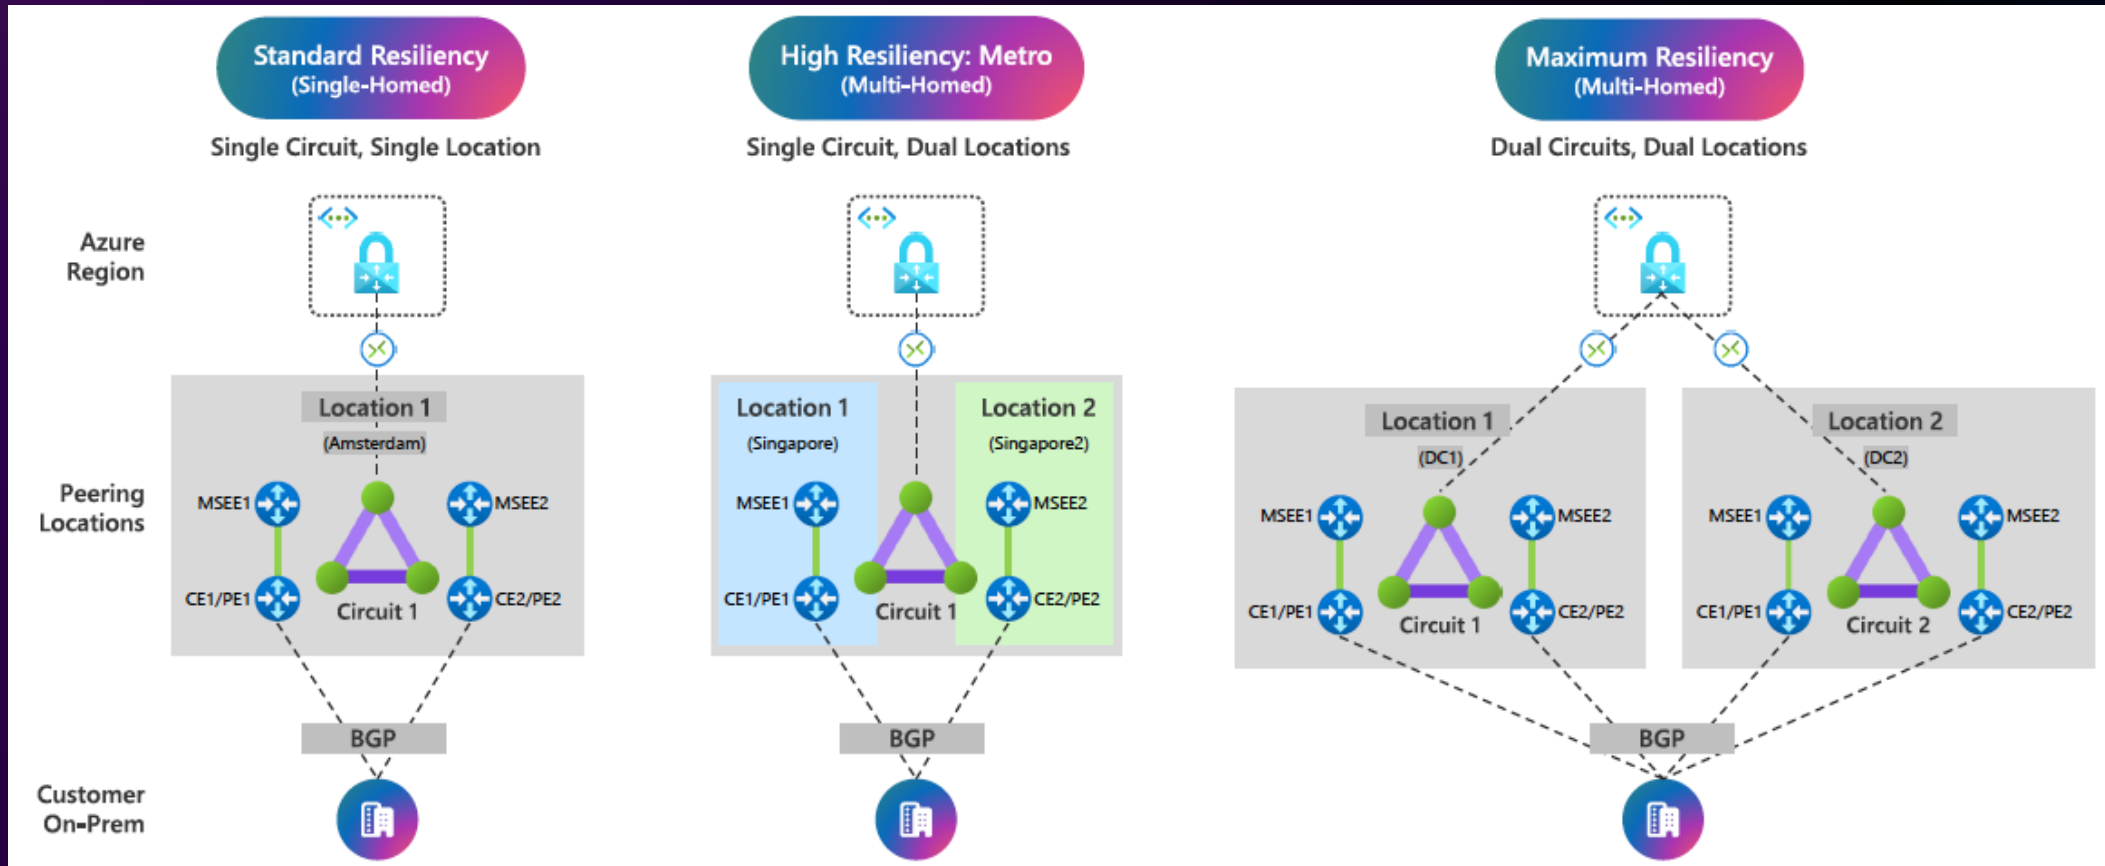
Standard Resiliency
(Single-Homed)

Single Circuit, Single Location

High Resiliency: Metro
(Multi-Homed)

Single Circuit, Dual Locations

Maximum Resiliency
(Multi-Homed)

Dual Circuits, Dual Locations

Azure Region

Peering Locations

Customer On-Prem

Location 1
(Amsterdam)

MSEE1
MSEE2
CE1/PE1
CE2/PE2
Circuit 1

BGP

Location 1
(Singapore)

Location 2
(Singapore2)

MSEE1
MSEE2
CE1/PE1
CE2/PE2
Circuit 1

BGP

Location 1
(DC1)

MSEE1
MSEE2
CE1/PE1
CE2/PE2
Circuit 1

Location 2
(DC2)

MSEE1
MSEE2
CE1/PE1
CE2/PE2
Circuit 2

BGP